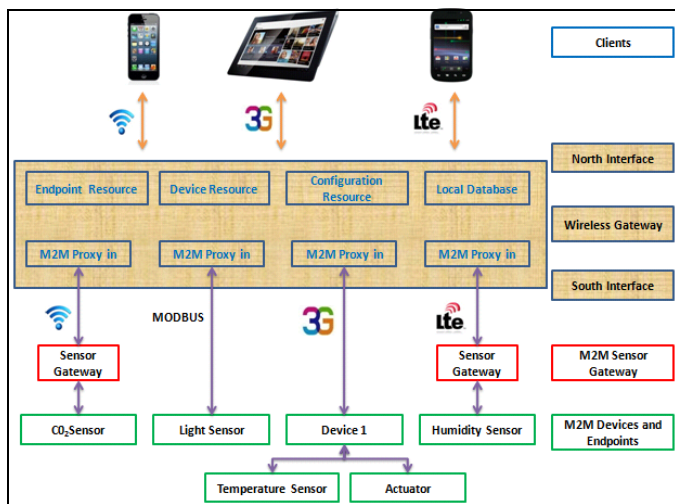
Clients

3G

Lte

North Interface

Endpoint Resource

Device Resource

Configuration Resource

Local Database

Wireless Gateway

M2M Proxy in

M2M Proxy in

M2M Proxy in

M2M Proxy in

South Interface

MODBUS

3G

Lte

Sensor Gateway

Sensor Gateway

M2M Sensor Gateway

$CO_2$Sensor

Light Sensor

Device 1

Humidity Sensor

M2M Devices and Endpoints

Temperature Sensor

Actuator